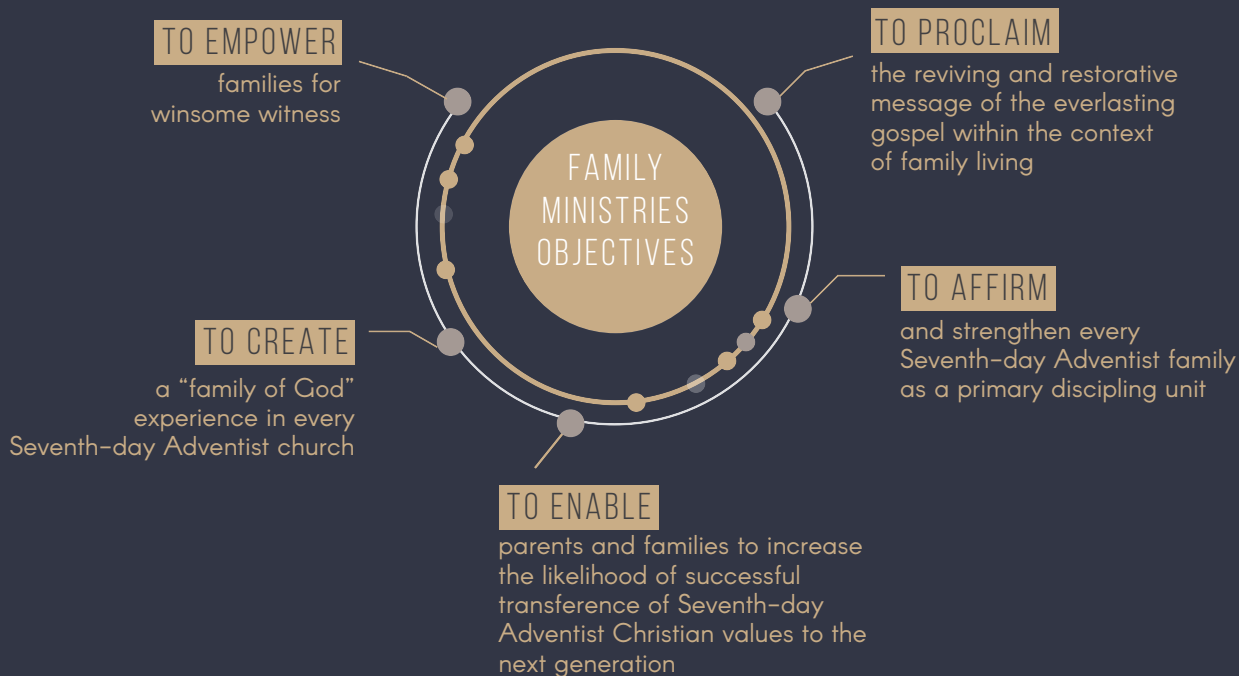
TO EMPOWER
families for winsome witness

TO PROCLAIM
the reviving and restorative message of the everlasting gospel within the context of family living

FAMILY MINISTRIES OBJECTIVES

TO AFFIRM
and strengthen every Seventh-day Adventist family as a primary discipling unit

TO CREATE
a "family of God" experience in every Seventh-day Adventist church

TO ENABLE
parents and families to increase the likelihood of successful transference of Seventh-day Adventist Christian values to the next generation